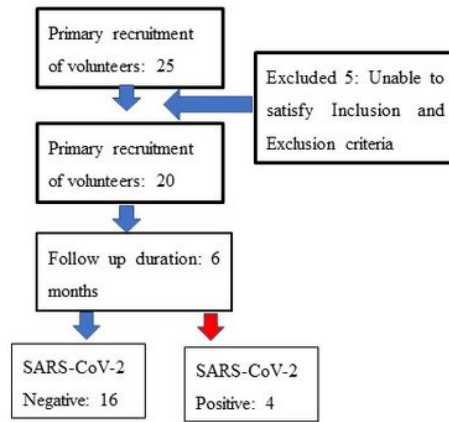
Primary recruitment of volunteers: 25

Excluded 5: Unable to satisfy Inclusion and Exclusion criteria

Primary recruitment of volunteers: 20

Follow up duration: 6 months

SARS-CoV-2 Negative: 16

SARS-CoV-2 Positive: 4